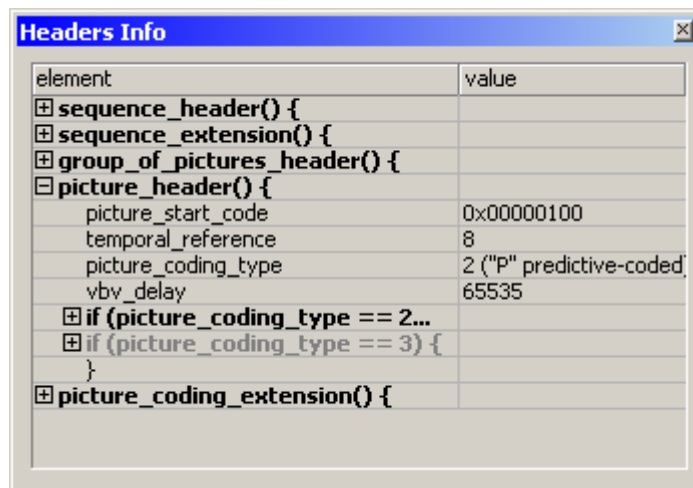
Headers Info

| element | value |
|---|---|
| ⊞ sequence_header() { | |
| ⊞ sequence_extension() { | |
| ⊞ group_of_pictures_header() { | |
| ⊟ picture_header() { | |
| picture_start_code | 0x00000100 |
| temporal_reference | 8 |
| picture_coding_type | 2 ("P" predictive-coded |
| vbv_delay | 65535 |
| ⊞ if (picture_coding_type == 2... | |
| ⊞ if (picture_coding_type == 3) { | |
| } | |
| ⊞ picture_coding_extension() { | |